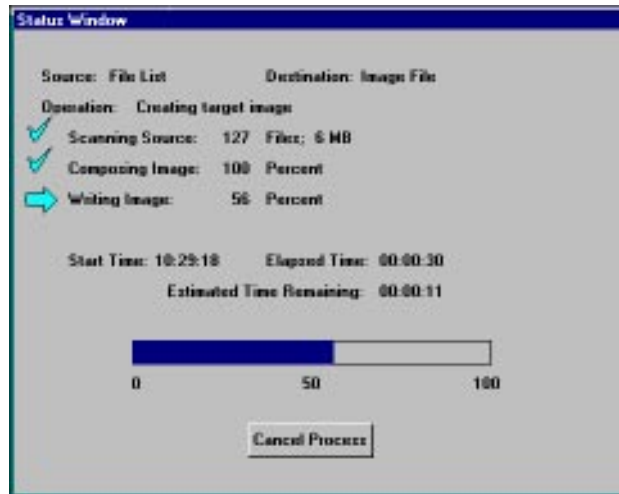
Status Window

Source: File List

Destination: Image File

Operation: Creating target image

Scanning Source: 127 Files; 6 MB

Composing Image: 100 Percent

Writing Image: 56 Percent

Start Time: 10:29:18

Elapsed Time: 00:00:30

Estimated Time Remaining: 00:00:11

0

50

100

Cancel Process